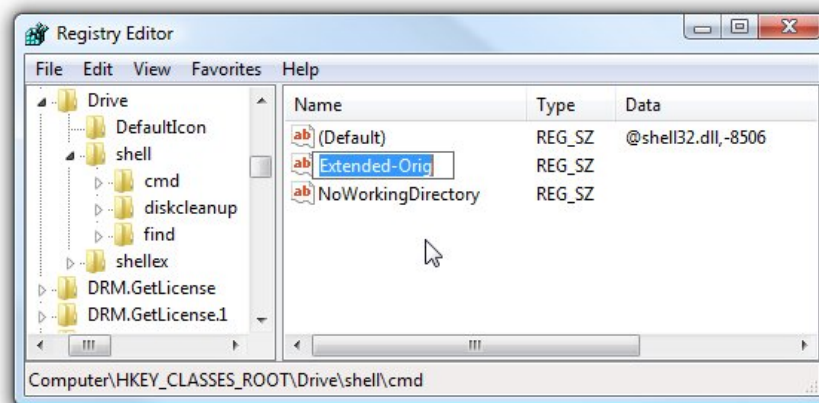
Registry Editor

File Edit View Favorites Help

Drive
DefaultIcon
shell
cmd
diskcleanup
find
shellex
DRM.GetLicense
DRM.GetLicense.1

| Name | Type | Data |
|---|---|---|
| (Default) | REG_SZ | @shell32.dll,-8506 |
| Extended-Orig | REG_SZ | |
| NoWorkingDirectory | REG_SZ | |

Computer\HKEY_CLASSES_ROOT\Drive\shell\cmd